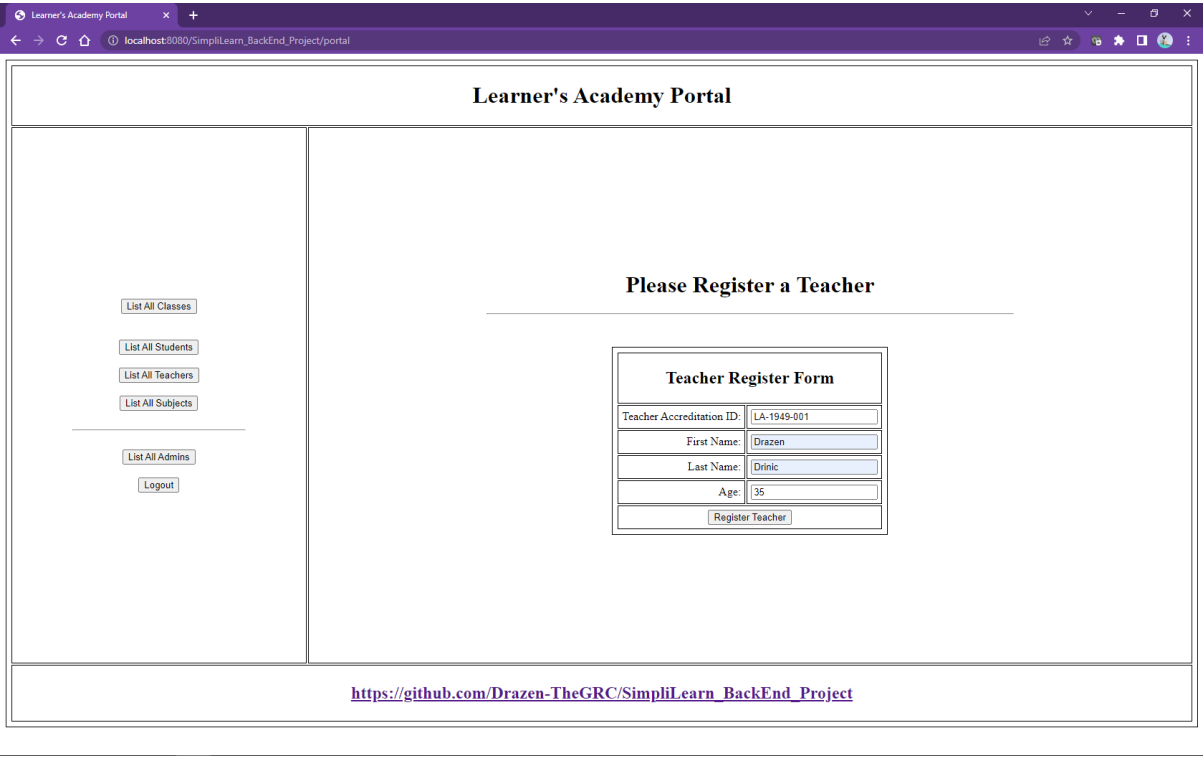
Learner's Academy Portal

localhost:8080/SimpliLearn_BackEnd_Project/portal

Learner's Academy Portal

List All Classes

List All Students

List All Teachers

List All Subjects

List All Admins

Logout

Please Register a Teacher

| Teacher Register Form | |
|---|---|
| Teacher Accreditation ID: | LA-1949-001 |
| First Name: | Drazen |
| Last Name: | Drinic |
| Age: | 35 |
| Register Teacher | |

https://github.com/Drazen-TheGRC/SimpliLearn_BackEnd_Project